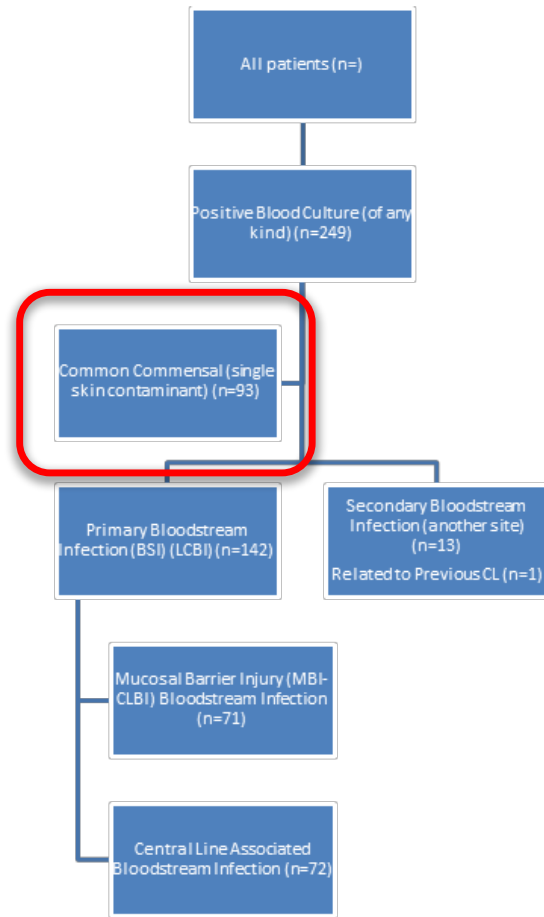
All patients (n=)

Positive Blood Culture (of any kind) (n=249)

Common Commensal (single skin contaminant) (n=93)

Primary Bloodstream Infection (BSI) (LCBI) (n=142)

Secondary Bloodstream Infection (another site) (n=13)

Related to Previous CL (n=1)

Mucosal Barrier Injury (MBI-CLBI) Bloodstream Infection (n=71)

Central Line Associated Bloodstream Infection (n=72)